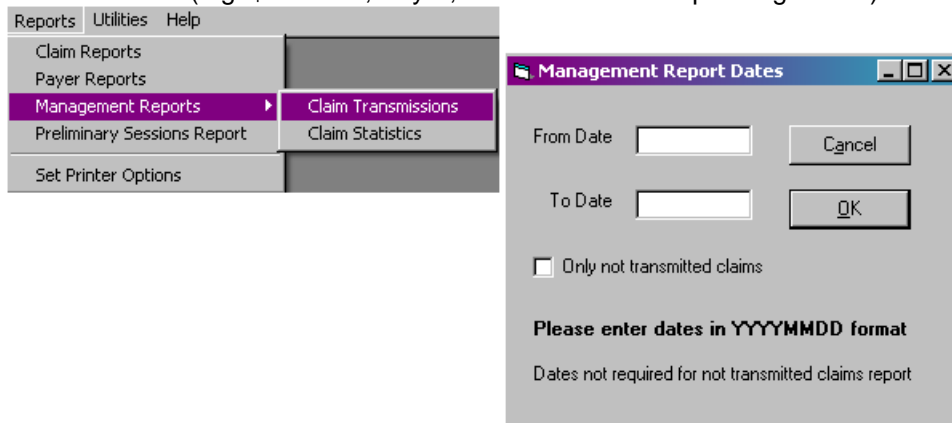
Reports Utilities Help

Claim Reports
Payer Reports
Management Reports
Preliminary Sessions Report
Set Printer Options

Claim Transmissions
Claim Statistics

Management Report Dates

From Date
To Date
Cancel
OK
Only not transmitted claims

**Please enter dates in YYYYMMDD format**

Dates not required for not transmitted claims report